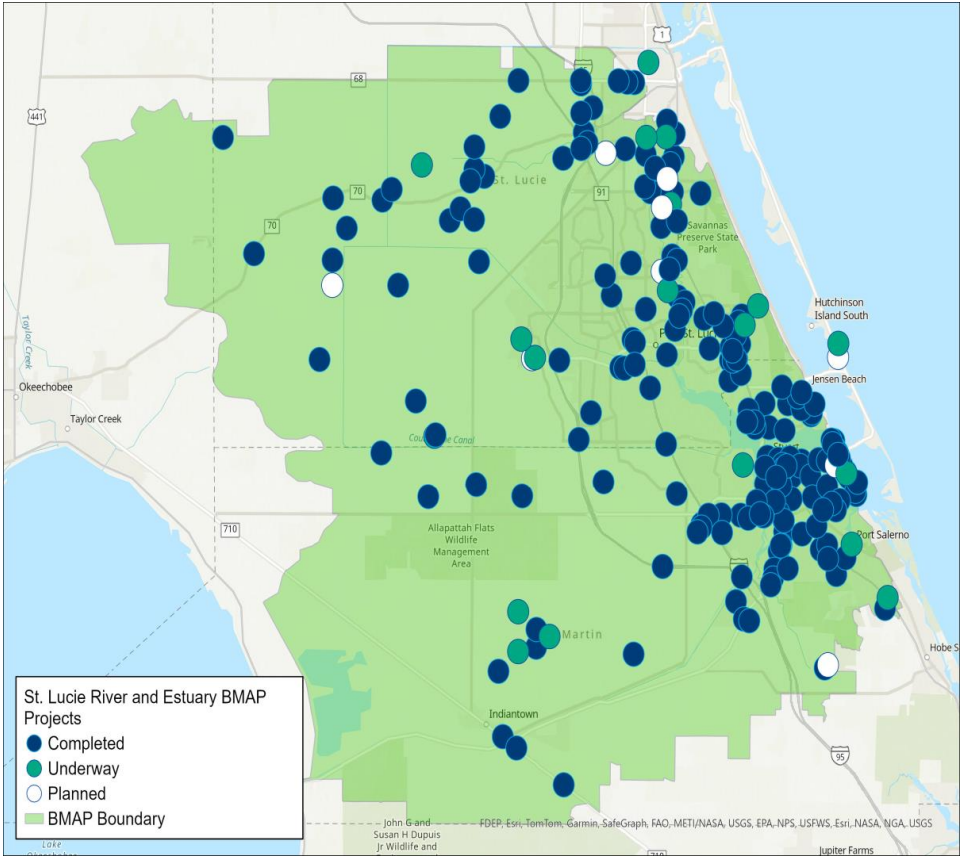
1
68
441
70
70
91
St. Lucie
Savannas Preserve State Park
Hutchinson Island South
Port St. Lucie
Jensen Beach
Taylor Creek
Okeechobee
Taylor Creek
Coulter Canal
Stuart
Port Salerno
710
Allapattah Flats Wildlife Management Area
Martin
Hobe S
Indiantown
95
John G and Susan H Dupuis Jr Wildlife and
Jupiter Farms
FDEP, Esri, TomTom, Garmin, SafeGraph, FAO, METI/NASA, USGS, EPA, NPS, USFWS, Esri, NASA, NGA, USGS

St. Lucie River and Estuary BMAP Projects
Completed
Underway
Planned
BMAP Boundary